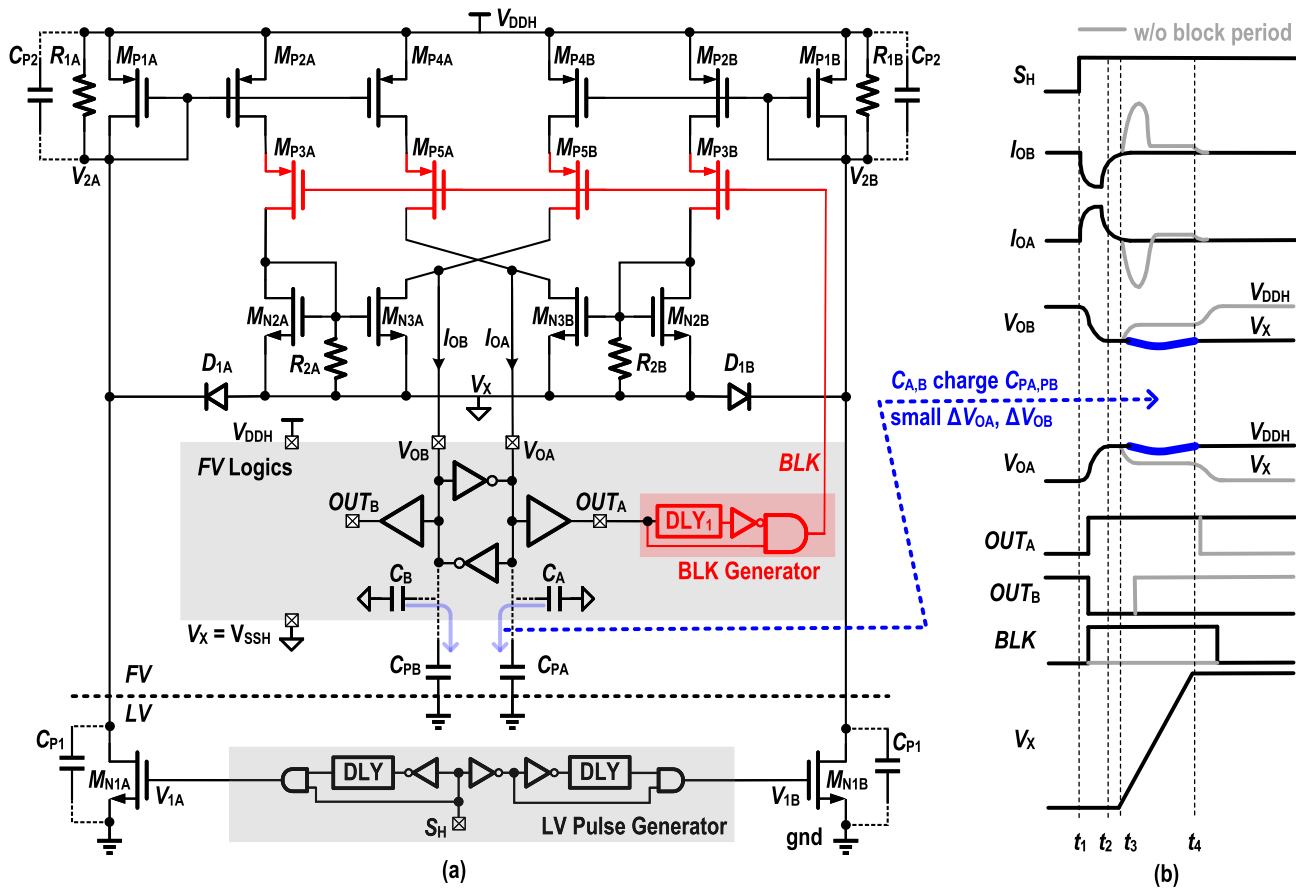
$V_{DDH}$
$C_{P2}$ $R_{1A}$ $M_{P1A}$ $M_{P2A}$ $M_{P4A}$ $M_{P4B}$ $M_{P2B}$ $M_{P1B}$ $R_{1B}$ $C_{P2}$
$V_{2A}$ $M_{P3A}$ $M_{P5A}$ $M_{P5B}$ $M_{P3B}$ $V_{2B}$
$M_{N2A}$ $M_{N3A}$ $M_{N3B}$ $M_{N2B}$
$I_{OB}$ $I_{OA}$
$R_{2A}$ $R_{2B}$
$D_{1A}$ $V_X$ $D_{1B}$
$V_{DDH}$
$FV$ Logics
$V_{OB}$ $V_{OA}$
$BLK$
$OUT_B$ $OUT_A$ $DLY_1$
BLK Generator
$C_B$ $C_A$
$V_X = V_{SSH}$
$C_{PB}$ $C_{PA}$
$FV$
$LV$
$C_{P1}$ $M_{N1A}$ $V_{1A}$ DLY DLY $V_{1B}$ $M_{N1B}$ $C_{P1}$
$S_H$ LV Pulse Generator gnd
(a)

w/o block period
$S_H$
$I_{OB}$
$I_{OA}$
$V_{OB}$ $V_{DDH}$ $V_X$
$C_{A,B}$ charge $C_{PA,PB}$
small $\Delta V_{OA}$, $\Delta V_{OB}$
$V_{OA}$ $V_{DDH}$ $V_X$
$OUT_A$
$OUT_B$
$BLK$
$V_X$
$t_1$ $t_2$ $t_3$ $t_4$
(b)